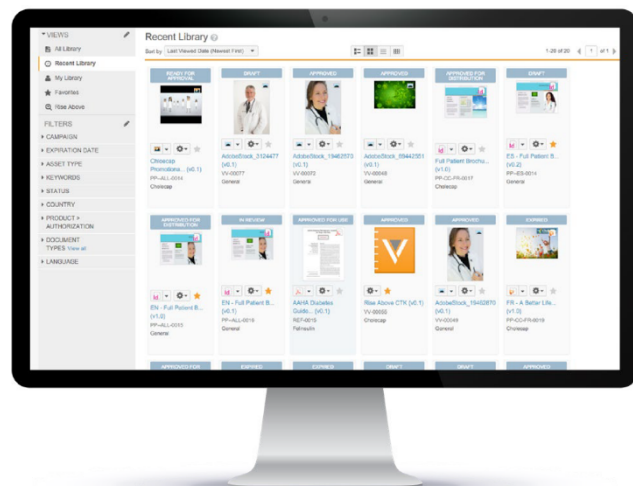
▾ VIEWS
All Library
Recent Library
My Library
Favorites
Rise Above
FILTERS
▸ CAMPAIGN
▸ EXPIRATION DATE
▸ ASSET TYPE
▸ KEYWORDS
▸ STATUS
▸ COUNTRY
▸ PRODUCT AUTHORIZATION
▸ DOCUMENT TYPES View all
▸ LANGUAGE

Recent Library

Sort by Last Viewed Date (Newest First)

1-20 of 20 1 of 1

READY FOR APPROVAL
Cholecap Promotiona... (v0.1)
PP-ALL-0014
Cholecap

DRAFT
AdobeStock_2124477 (v0.1)
VV-00077
General

APPROVED
AdobeStock_19462573 (v0.1)
VV-00072
General

APPROVED
AdobeStock_59442551 (v0.1)
VV-00048
General

APPROVED FOR DISTRIBUTION
Full Patient Brochu... (v1.0)
PP-CC-FR-0017
Cholecap

DRAFT
ES - Full Patient B... (v0.2)
PP-ES-0014

APPROVED FOR DISTRIBUTION
EN - Full Patient B... (v1.0)
PP-ALL-0015
General

IN REVIEW
EN - Full Patient B... (v0.1)
PP-ALL-0016
General

APPROVED FOR USE
AAHA Diabetes Guide... (v0.1)
REF-0015
Fatrexin

APPROVED
Rise Above CTK (v0.1)
VV-00055
Cholecap

APPROVED
AdobeStock_19452670 (v0.1)
VV-00049
General

EXPIRED
FR - A Better Life... (v1.0)
PP-CC-FR-0019
Cholecap

APPROVED FOR
EXPIRED
EXPIRED
DRAFT
DRAFT
APPROVED